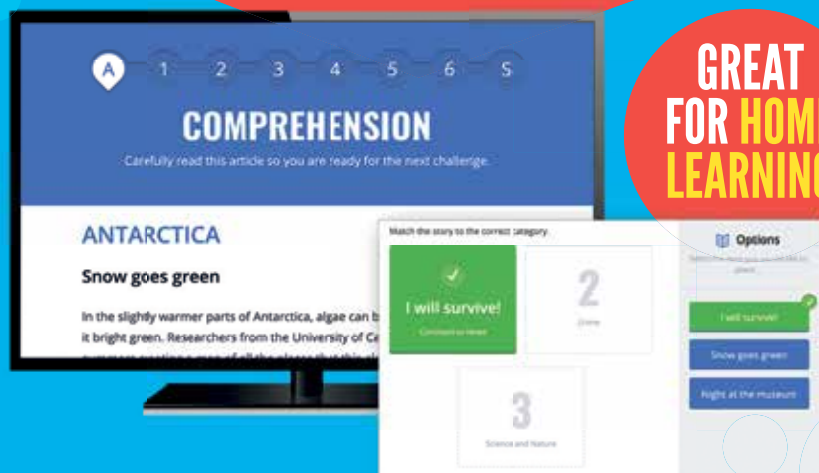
A 1 2 3 4 5 6 5

COMPREHENSION

Carefully read this article so you are ready for the next challenge.

ANTARCTICA

Snow goes green

In the slightly warmer parts of Antarctica, algae can b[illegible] it bright green. Researchers from the University of Ca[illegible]

Match the story to the correct category.

I will survive!

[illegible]

2

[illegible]

3

Science and Nature

Options

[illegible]

I will survive!

Snow goes green

Night at the museum

GREAT FOR HOM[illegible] LEARNIN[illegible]